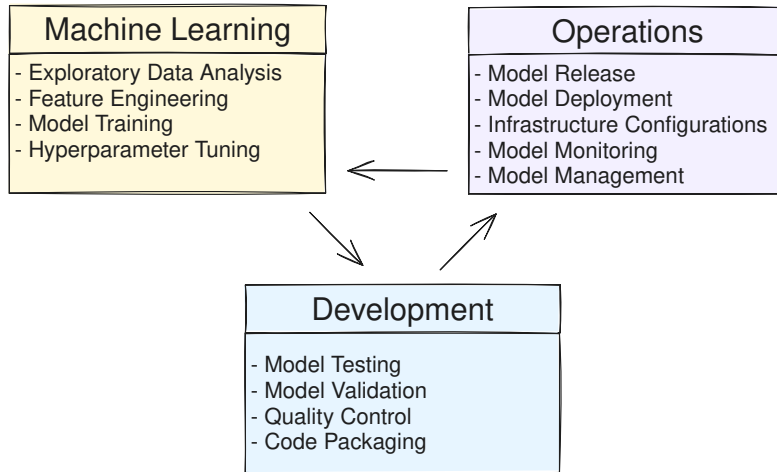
Machine Learning

- Exploratory Data Analysis
- Feature Engineering
- Model Training
- Hyperparameter Tuning

Operations

- Model Release
- Model Deployment
- Infrastructure Configurations
- Model Monitoring
- Model Management

Development

- Model Testing
- Model Validation
- Quality Control
- Code Packaging